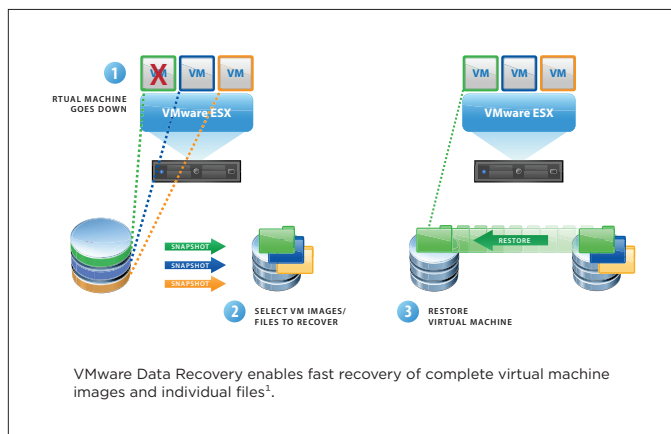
1

VM VM VM

RTUAL MACHINE GOES DOWN

VMware ESX

SNAPSHOT

SNAPSHOT

SNAPSHOT

2 SELECT VM IMAGES/ FILES TO RECOVER

VM VM VM

VMware ESX

RESTORE

3 RESTORE VIRTUAL MACHINE

VMware Data Recovery enables fast recovery of complete virtual machine images and individual files$^1$.